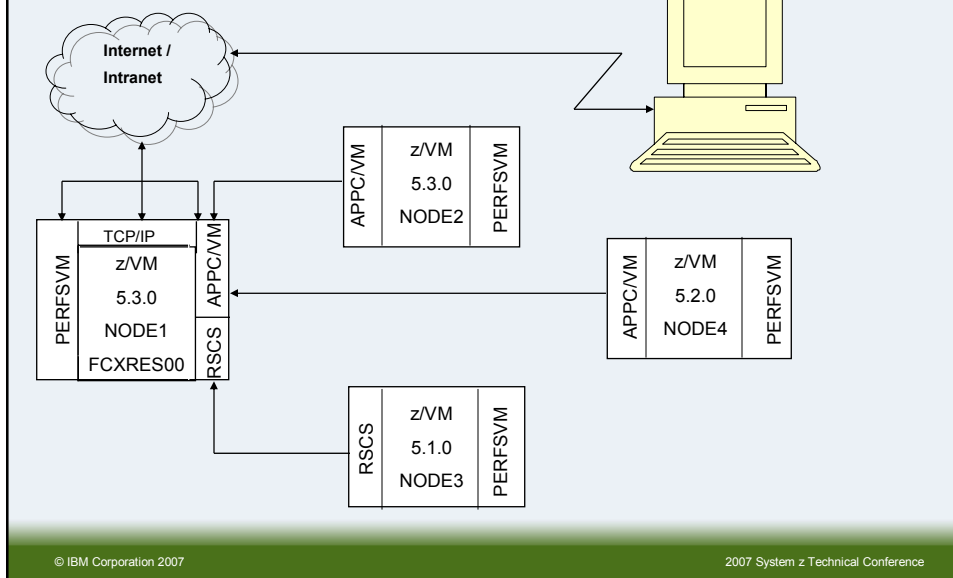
Internet / Intranet

APPC/VM
z/VM
5.3.0
NODE2
PERFSVM

PERFSVM
TCP/IP
z/VM
5.3.0
NODE1
FCXRES00
APPC/VM
RSCS

APPC/VM
z/VM
5.2.0
NODE4
PERFSVM

RSCS
z/VM
5.1.0
NODE3
PERFSVM

© IBM Corporation 2007

2007 System z Technical Conference